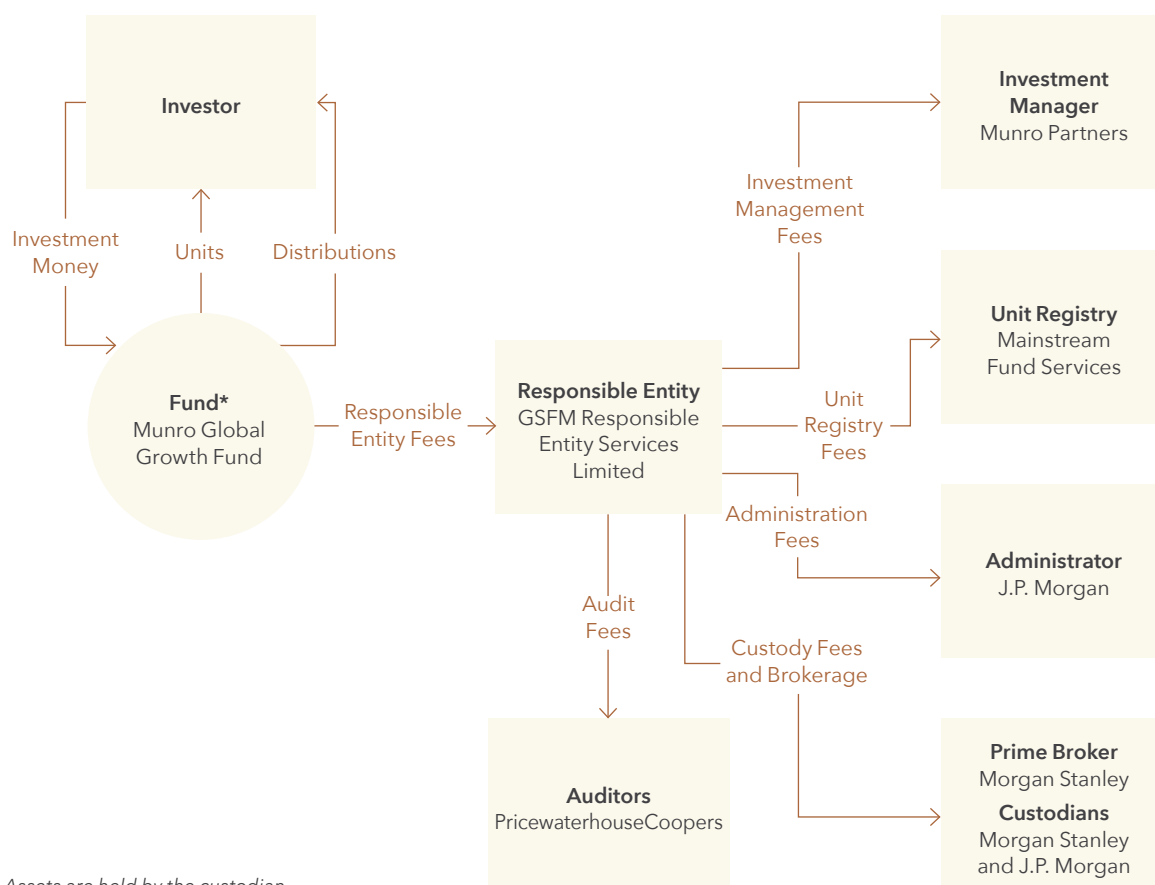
Investor

Investment Money

Units

Distributions

Fund*
Munro Global Growth Fund

Responsible Entity Fees

Responsible Entity
GSFM Responsible Entity Services Limited

Investment Management Fees

Investment Manager
Munro Partners

Unit Registry Fees

Unit Registry
Mainstream Fund Services

Administration Fees

Administrator
J.P. Morgan

Audit Fees

Custody Fees and Brokerage

Auditors
PricewaterhouseCoopers

Prime Broker
Morgan Stanley
Custodians
Morgan Stanley and J.P. Morgan

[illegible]